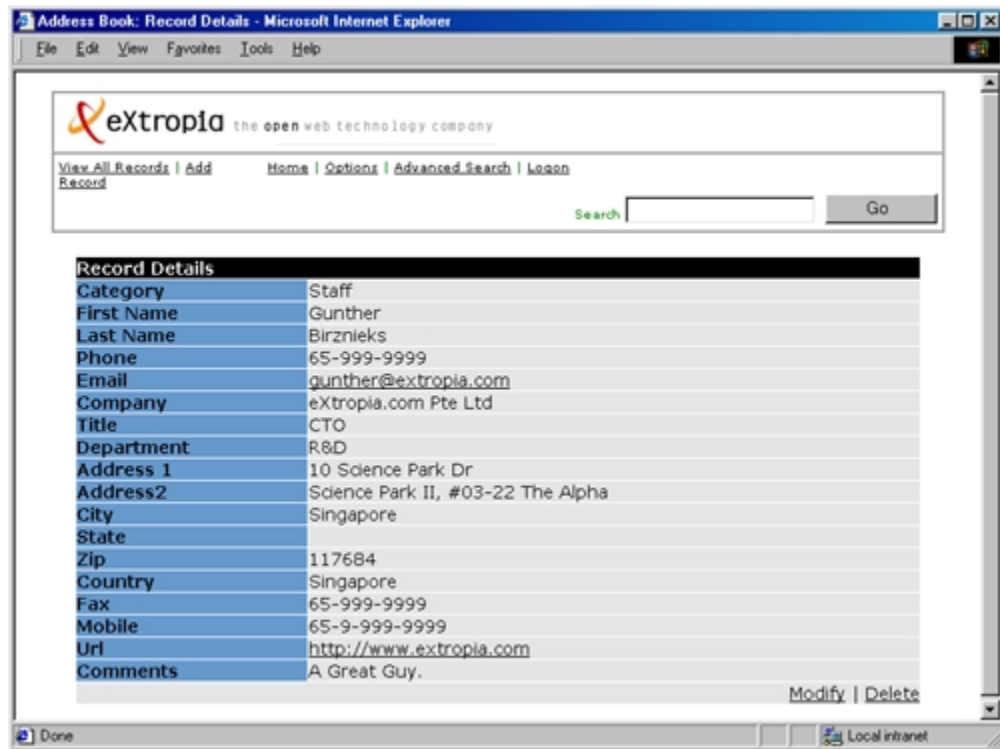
Address Book: Record Details - Microsoft Internet Explorer

File Edit View Favorites Tools Help

eXtropia the open web technology company

View All Records | Add Record

Home | Options | Advanced Search | Logon

Search
Go

| Record Details | |
|---|---|
| Category | Staff |
| First Name | Gunther |
| Last Name | Birznieks |
| Phone | 65-999-9999 |
| Email | gunther@extropia.com |
| Company | eXtropia.com Pte Ltd |
| Title | CTO |
| Department | R&D |
| Address 1 | 10 Science Park Dr |
| Address2 | Science Park II, #03-22 The Alpha |
| City | Singapore |
| State | |
| Zip | 117684 |
| Country | Singapore |
| Fax | 65-999-9999 |
| Mobile | 65-9-999-9999 |
| Url | http://www.extropia.com |
| Comments | A Great Guy. |

Modify | Delete

Done
Local intranet